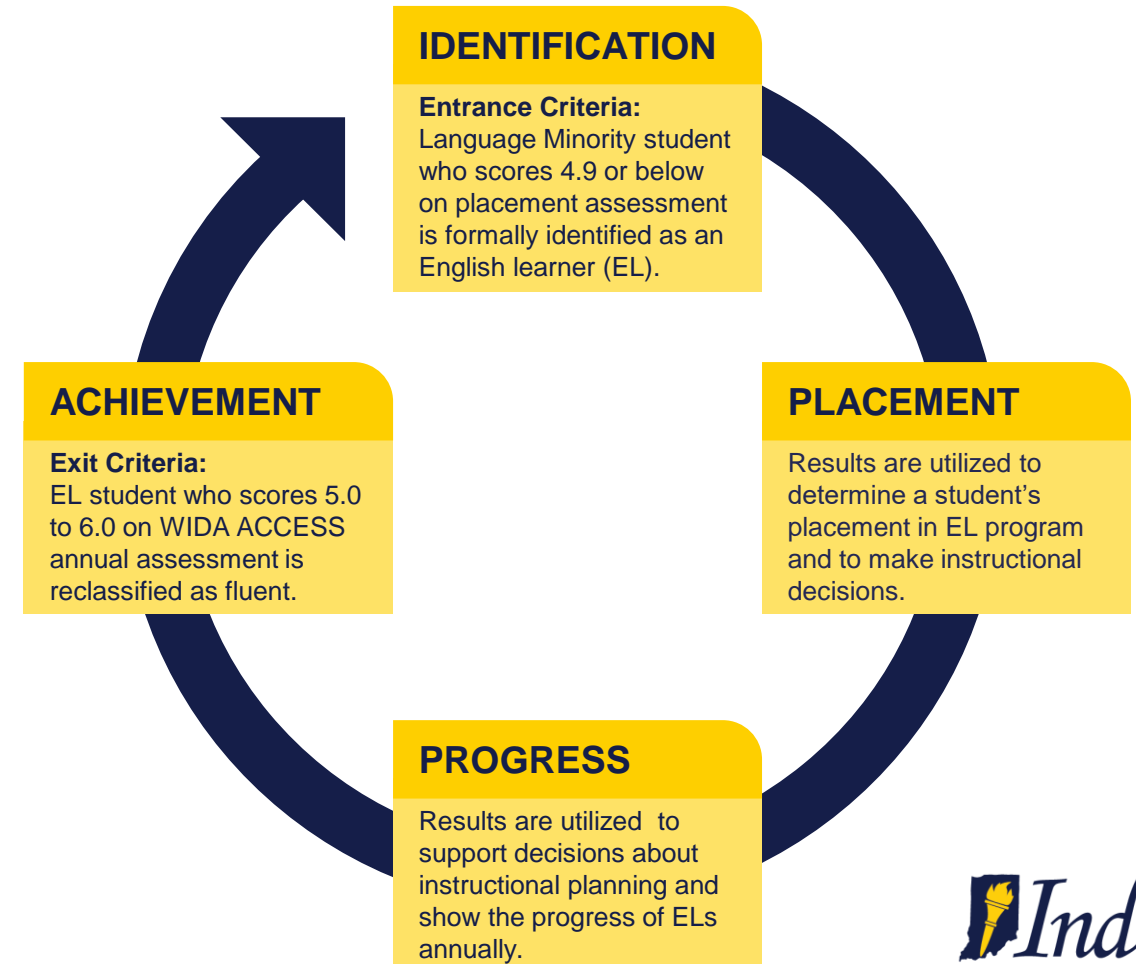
IDENTIFICATION

Entrance Criteria:
Language Minority student who scores 4.9 or below on placement assessment is formally identified as an English learner (EL).

PLACEMENT

Results are utilized to determine a student's placement in EL program and to make instructional decisions.

PROGRESS

Results are utilized to support decisions about instructional planning and show the progress of ELs annually.

ACHIEVEMENT

Exit Criteria:
EL student who scores 5.0 to 6.0 on WIDA ACCESS annual assessment is reclassified as fluent.

Ind